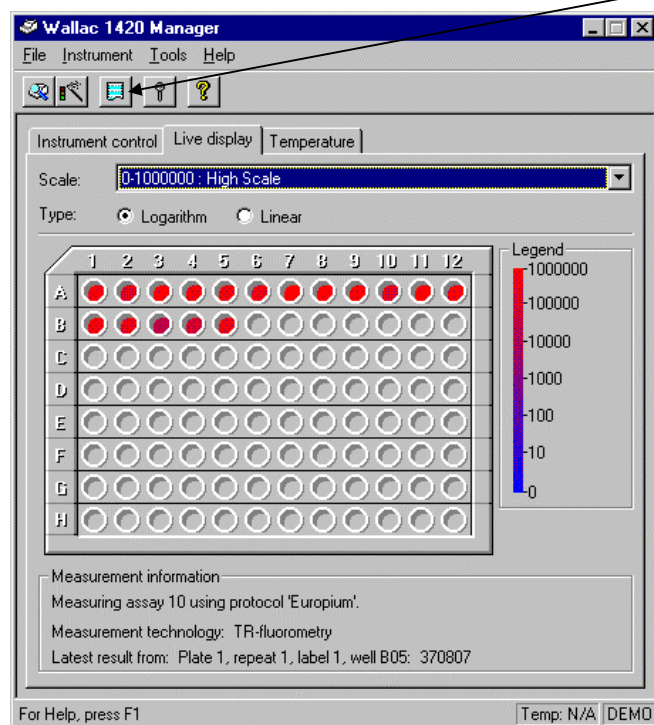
Wallac 1420 Manager

File Instrument Tools Help

Instrument control | Live display | Temperature

Scale: 0-1000000 : High Scale

Type: Logarithm Linear

| | 1 | 2 | 3 | 4 | 5 | 6 | 7 | 8 | 9 | 10 | 11 | 12 |
|---|---|---|---|---|---|---|---|---|---|---|---|---|
| A | | | | | | | | | | | | |
| B | | | | | | | | | | | | |
| C | | | | | | | | | | | | |
| D | | | | | | | | | | | | |
| E | | | | | | | | | | | | |
| F | | | | | | | | | | | | |
| G | | | | | | | | | | | | |
| H | | | | | | | | | | | | |

Legend
1000000
100000
10000
1000
100
10
0

Measurement information
Measuring assay 10 using protocol 'Europium'.
Measurement technology: TR-fluorometry
Latest result from: Plate 1, repeat 1, label 1, well B05: 370807

For Help, press F1 | Temp: N/A | DEMO